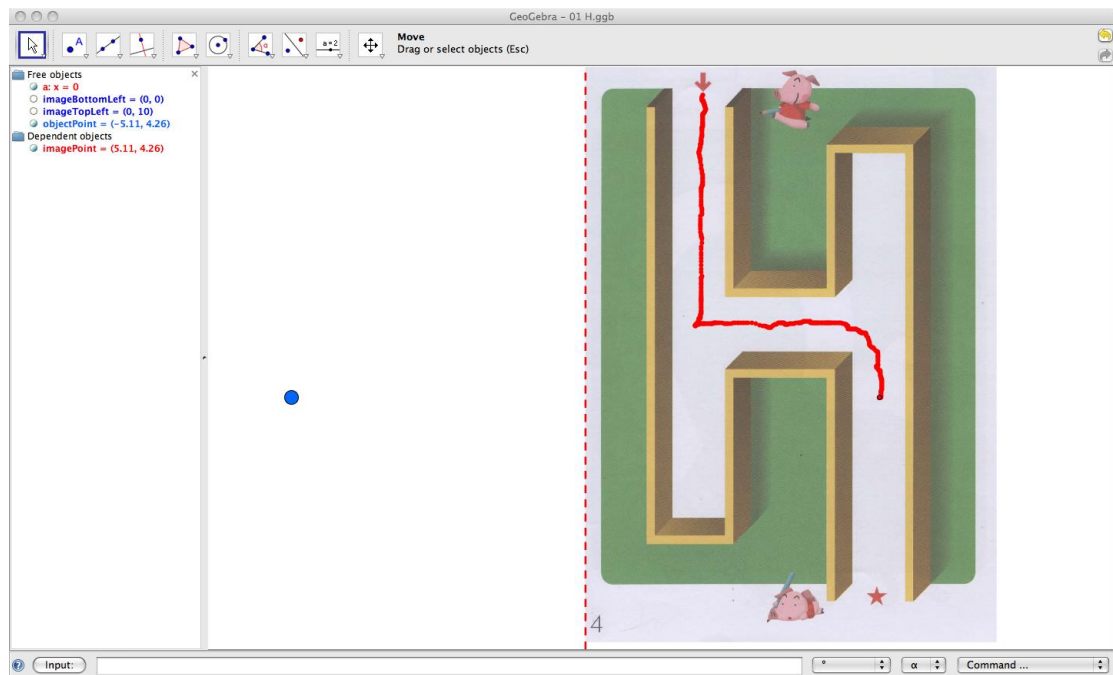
GeoGebra - 01 H.ggb

Move
Drag or select objects (Esc)

Free objects
a: x = 0
imageBottomLeft = (0, 0)
imageTopLeft = (0, 10)
objectPoint = (−5.11, 4.26)
Dependent objects
imagePoint = (5.11, 4.26)

4

Input:

°

α

Command ...